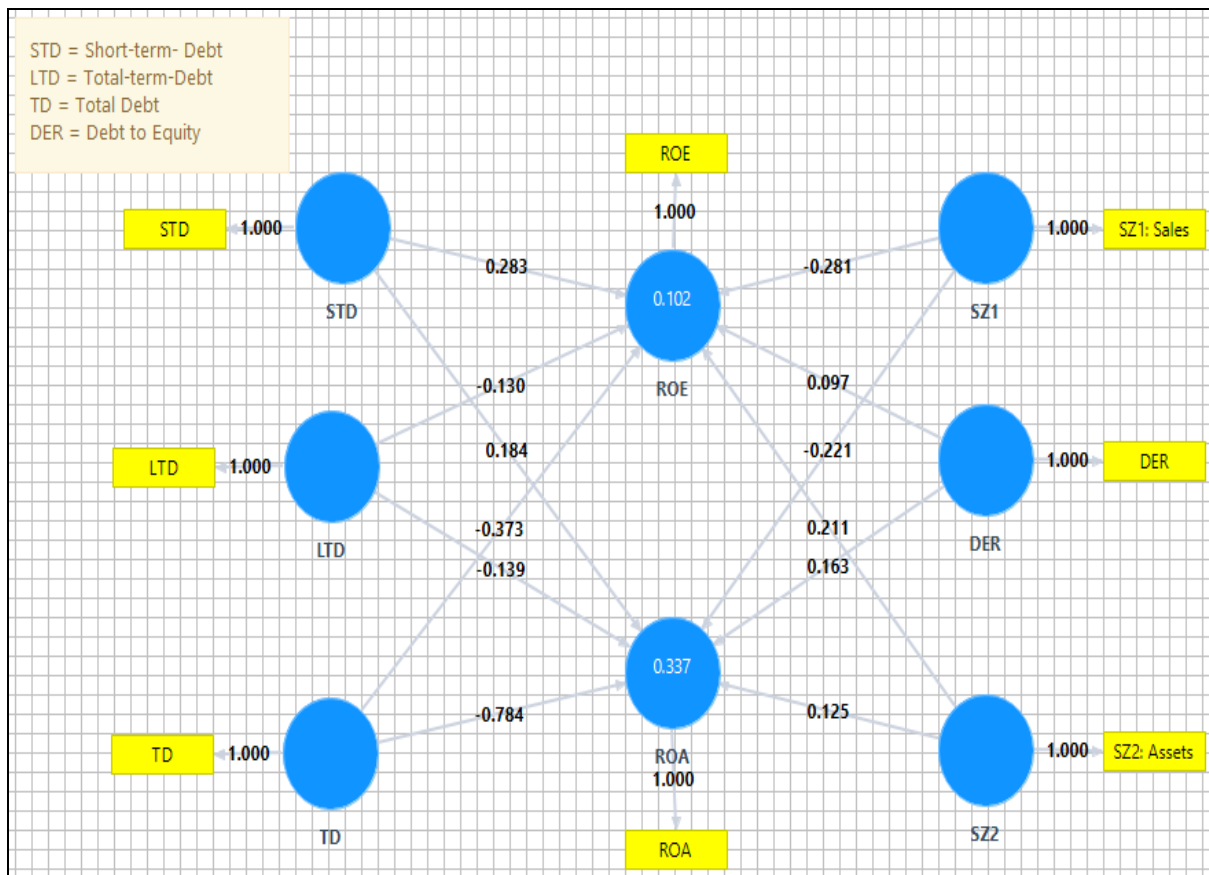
STD = Short-term- Debt
LTD = Total-term-Debt
TD = Total Debt
DER = Debt to Equity

ROE

1.000

STD 1.000

0.283

0.102

-0.281

1.000 SZ1: Sales

STD

ROE

SZ1

-0.130

0.097

LTD 1.000

0.184

-0.221

1.000 DER

LTD

-0.373

0.211

DER

-0.139

0.163

0.337

TD 1.000

-0.784

0.125

1.000 SZ2: Assets

ROA

1.000

TD

SZ2

ROA